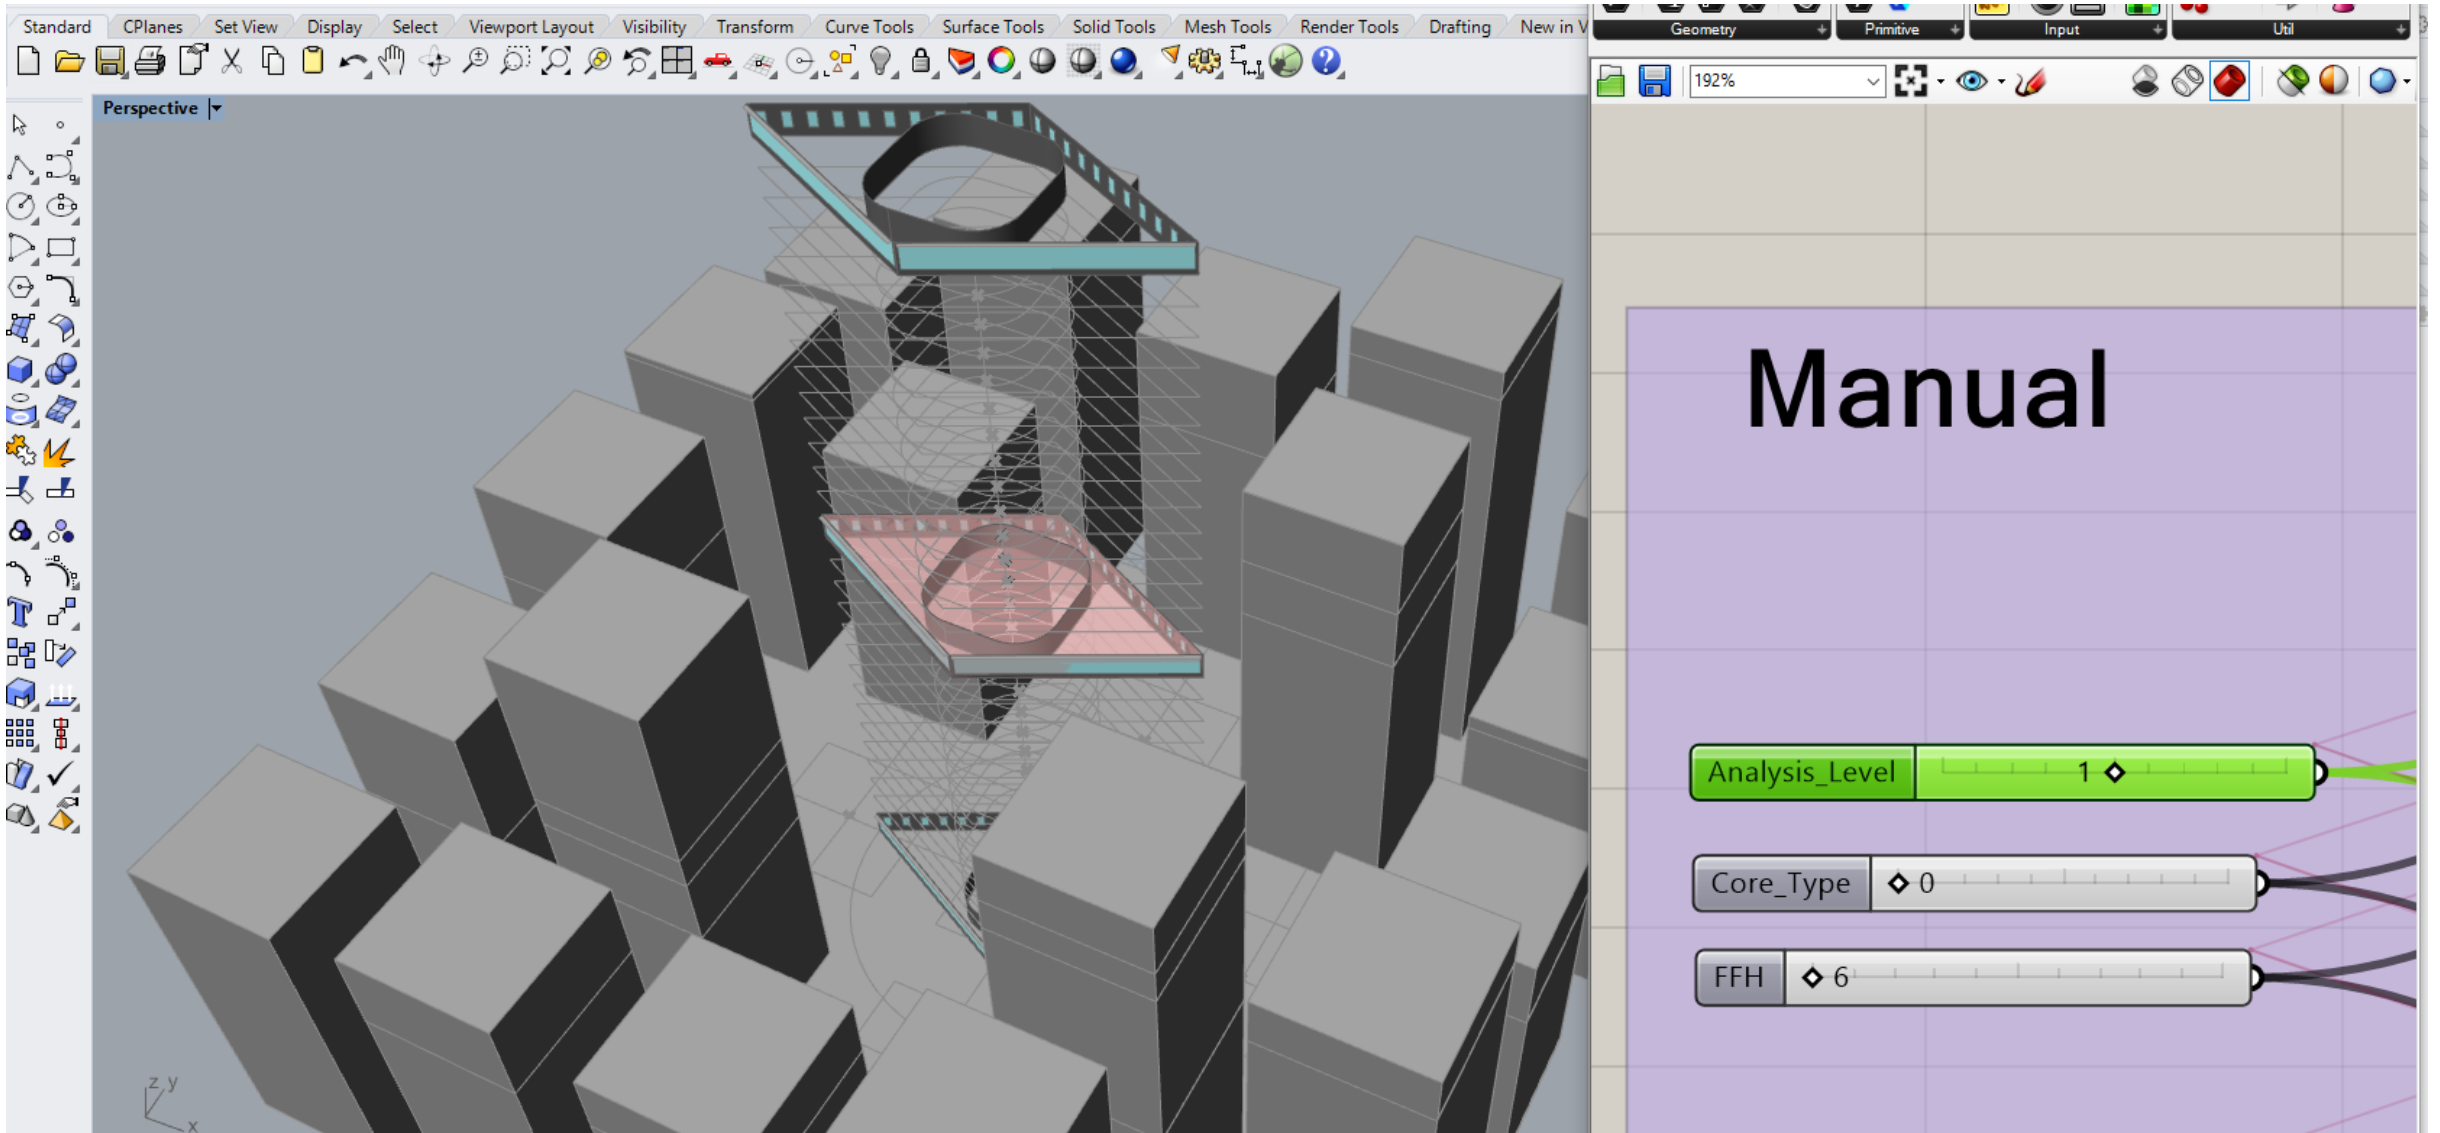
Standard | CPlanes | Set View | Display | Select | Viewport Layout | Visibility | Transform | Curve Tools | Surface Tools | Solid Tools | Mesh Tools | Render Tools | Drafting | New in V

Geometry | Primitive | Input | Util

192%

Perspective

Manual

Analysis_Level 1

Core_Type 0

FFH 6

z y x